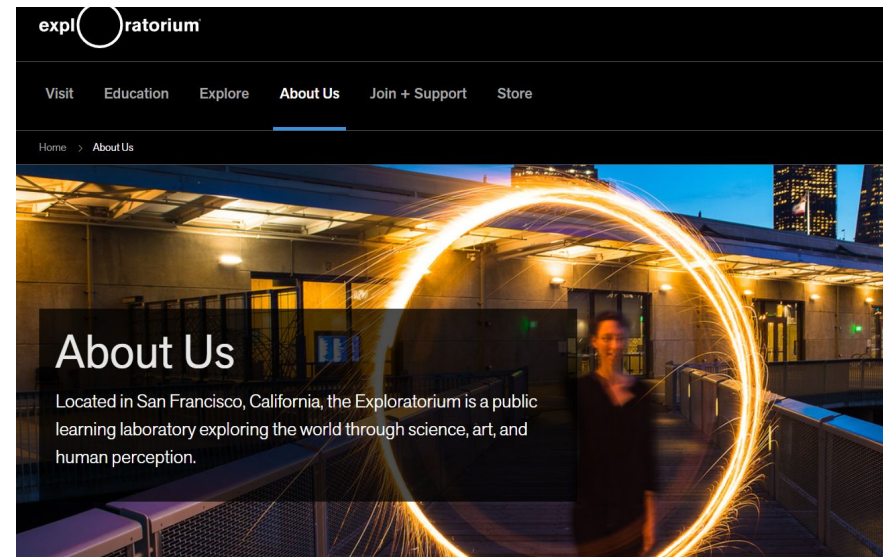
expl◯ratorium®

Visit Education Explore About Us Join + Support Store

Home > About Us

About Us

Located in San Francisco, California, the Exploratorium is a public learning laboratory exploring the world through science, art, and human perception.